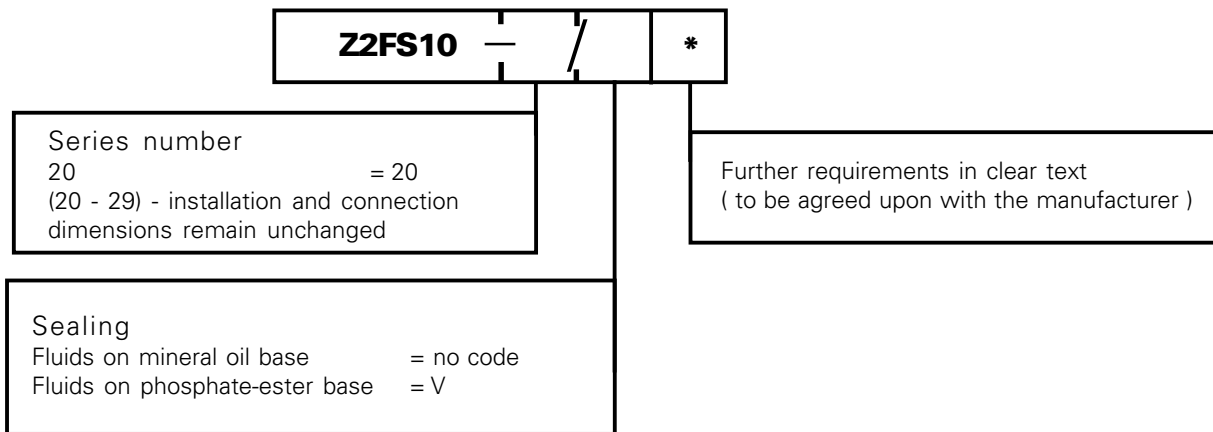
Z2FS10 — / *

Series number
20 = 20
(20 - 29) - installation and connection dimensions remain unchanged

Further requirements in clear text
( to be agreed upon with the manufacturer )

Sealing
Fluids on mineral oil base = no code
Fluids on phosphate-ester base = V